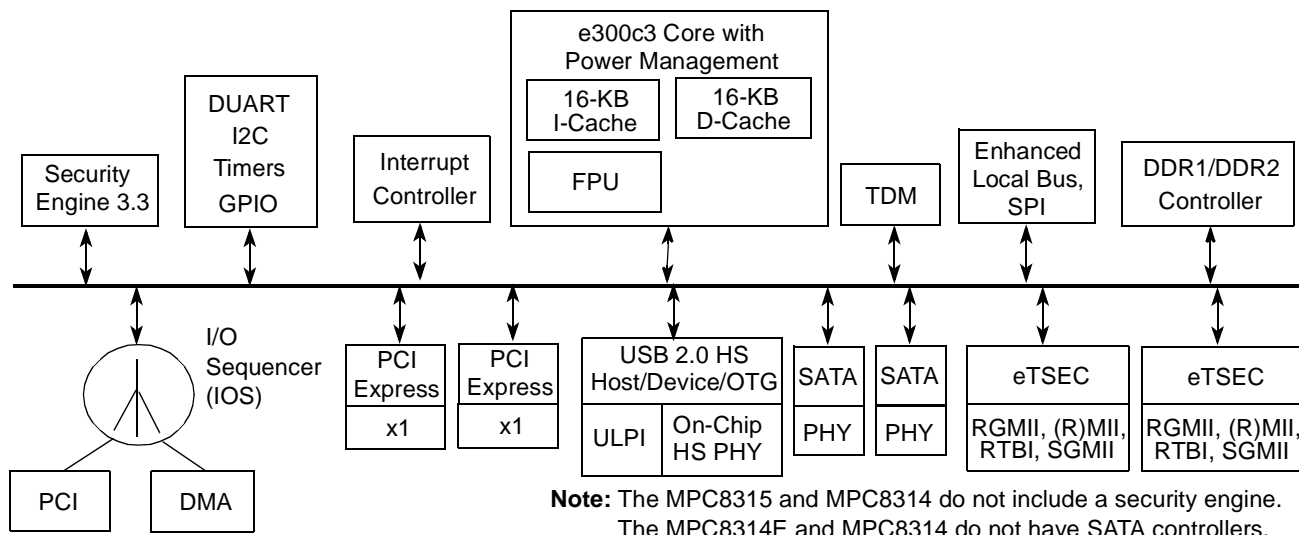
e300c3 Core with Power Management

16-KB I-Cache

16-KB D-Cache

FPU

DUART
I2C
Timers
GPIO

Security Engine 3.3

Interrupt Controller

TDM

Enhanced Local Bus, SPI

DDR1/DDR2 Controller

I/O Sequencer (IOS)

PCI Express

x1

PCI Express

x1

USB 2.0 HS Host/Device/OTG

ULPI

On-Chip HS PHY

SATA

PHY

SATA

PHY

eTSEC

RGMII, (R)MII, RTBI, SGMII

eTSEC

RGMII, (R)MII, RTBI, SGMII

PCI

DMA

**Note:** The MPC8315 and MPC8314 do not include a security engine. The MPC8314E and MPC8314 do not have SATA controllers.